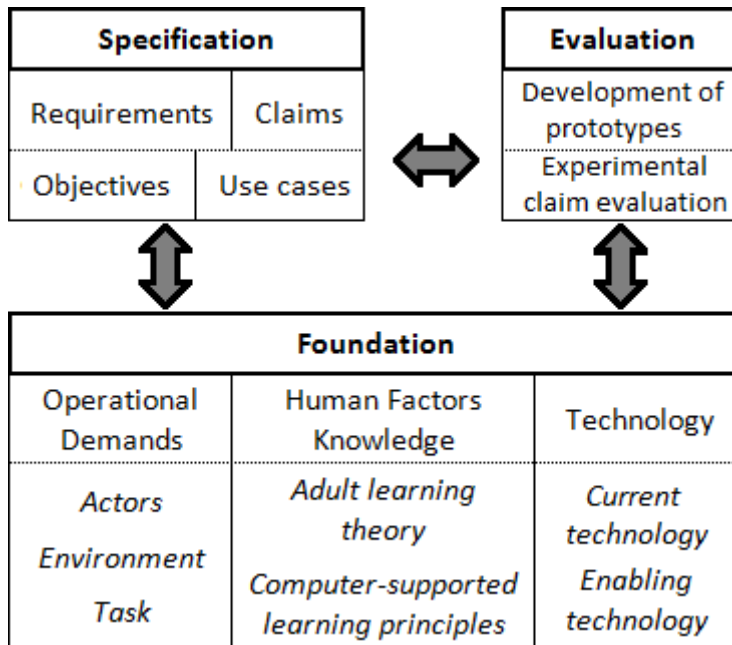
Specification

Requirements
Claims
Objectives
Use cases

Evaluation

Development of prototypes
Experimental claim evaluation

Foundation

Operational Demands
Human Factors Knowledge
Technology

Actors
Environment
Task

Adult learning theory
Computer-supported learning principles

Current technology
Enabling technology